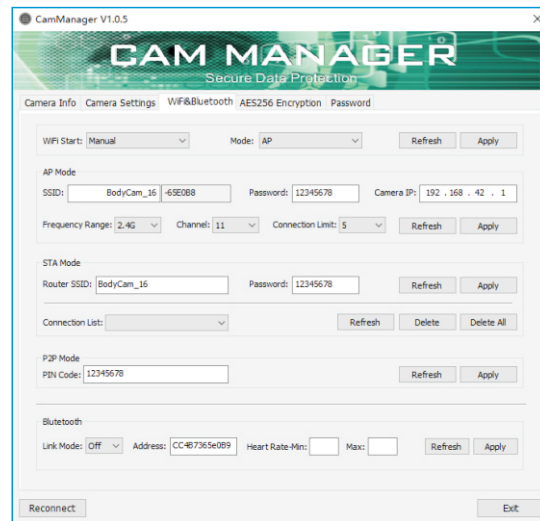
CamManager V1.0.5

×

CAM MANAGER

Secure Data Protection

Camera Info | Camera Settings | WiFi&Bluetooth | AES256 Encryption | Password

WiFi Start: Manual
Mode: AP
Refresh
Apply

AP Mode
SSID: BodyCam_16 -65E0B8
Password: 12345678
Camera IP: 192 . 168 . 42 . 1
Frequency Range: 2.4G
Channel: 11
Connection Limit: 5
Refresh
Apply

STA Mode
Router SSID: BodyCam_16
Password: 12345678
Refresh
Apply
Connection List:
Refresh
Delete
Delete All

P2P Mode
PIN Code: 12345678
Refresh
Apply

Blutetooth
Link Mode: Off
Address: CC4B7365e0B9
Heart Rate-Min:
Max:
Refresh
Apply

Reconnect
Exit